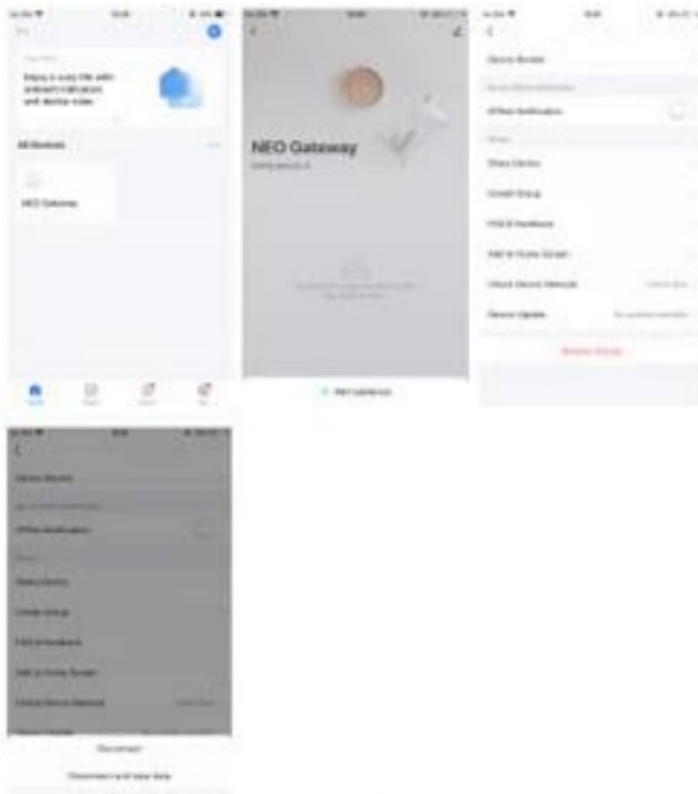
Enjoy a cozy life with ambient indicators and device rules

All Devices

NEO Gateway

NEO Gateway

Device Modes

Offline Notification

Share Device

Create Group

FAQ & Feedback

Add to Home Screen

Check Device Network

Device Update

Remove Device

Device Modes

Offline Notification

Share Device

Create Group

FAQ & Feedback

Add to Home Screen

Check Device Network

Disconnect

Disconnect and wipe data